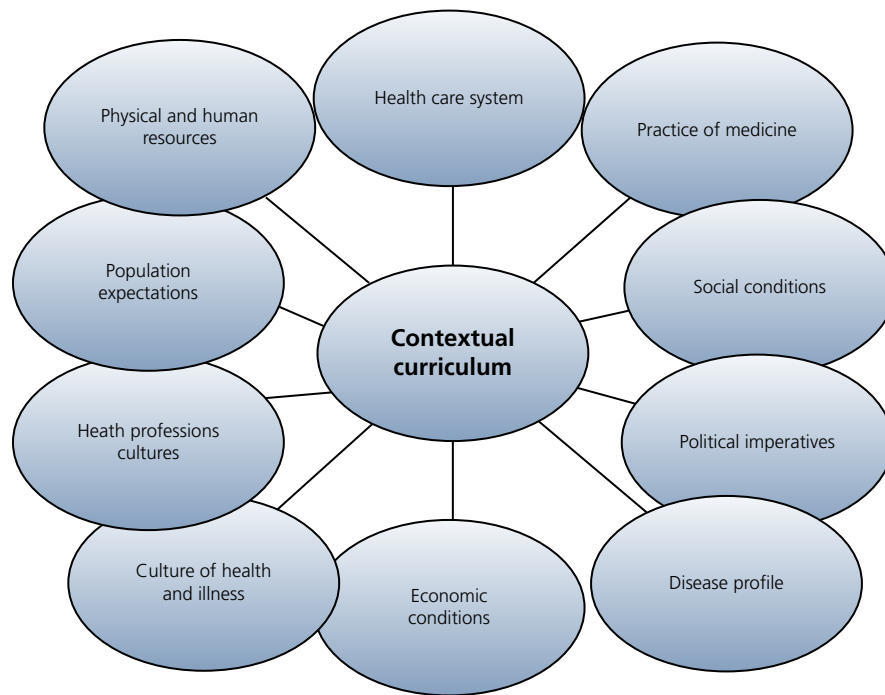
Physical and human resources

Health care system

Practice of medicine

Population expectations

Contextual curriculum

Social conditions

Heath professions cultures

Political imperatives

Culture of health and illness

Economic conditions

Disease profile